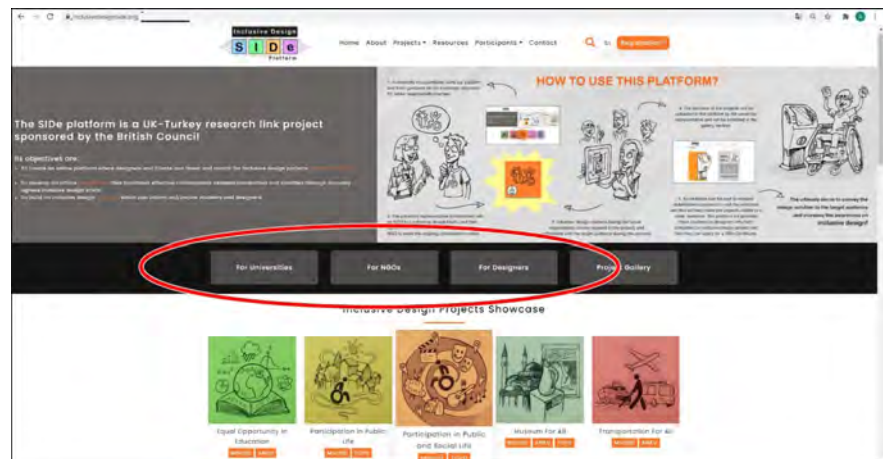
Inclusive Design
S I D e
Platform

Home About Projects Resources Participants Contact

Registration

The SIDe platform is a UK-Turkey research link project sponsored by the British Council!

Its objectives are:

HOW TO USE THIS PLATFORM?

inclusive design!

For Universities For NGOs For Designers Project Gallery

Inclusive Design Projects Showcase

Equal Opportunity in Education

Participation in Public Life

Participation in Public and Social Life

Museum For All

Transportation For All